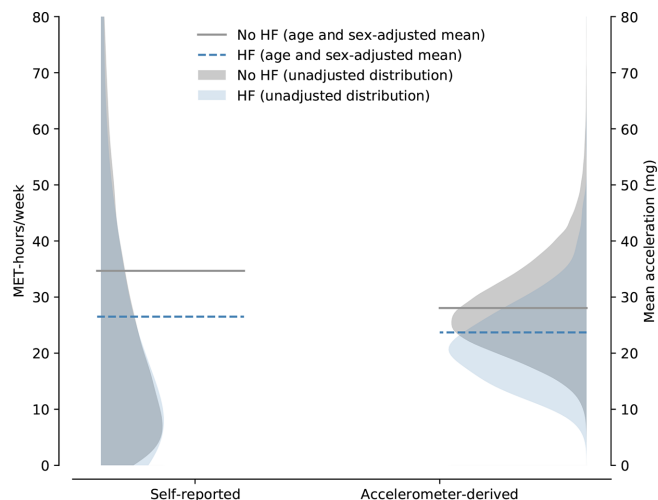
No HF (age and sex-adjusted mean)
HF (age and sex-adjusted mean)
No HF (unadjusted distribution)
HF (unadjusted distribution)

MET-hours/week

0
10
20
30
40
50
60
70
80

Mean acceleration (mg)

0
10
20
30
40
50
60
70
80

Self-reported
Accelerometer-derived